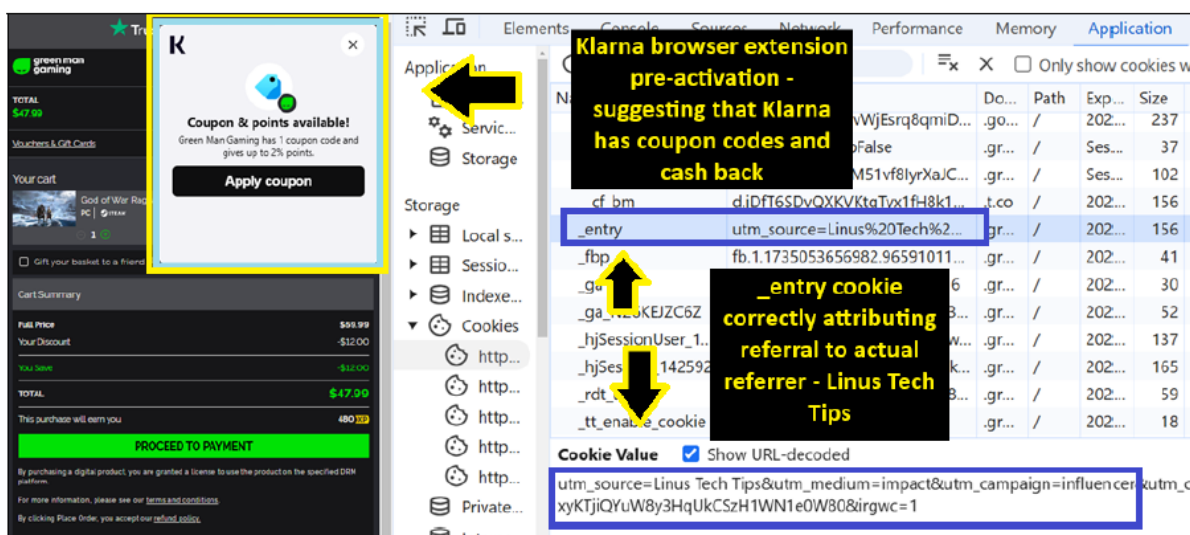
green man gaming

TOTAL
$47.99

Vouchers & Gift Cards

Your cart

God of War Rag
PC | STEAM

1

Gift your basket to a friend

Cart Summary

Full Price $59.99
Your Discount -$12.00
You Save -$12.00
TOTAL $47.99
This purchase will earn you 480 XP

PROCEED TO PAYMENT

By purchasing a digital product, you are granted a license to use the product on the specified DRM platform.

For more information, please see our terms and conditions.

By clicking Place Order, you accept our refund policy.

K

Coupon & points available!
Green Man Gaming has 1 coupon code and gives up to 2% points.

Apply coupon

Klarna browser extension pre-activation - suggesting that Klarna has coupon codes and cash back

Elements Console Sources Network Performance Memory Application

Only show cookies w

Application
Servic...
Storage

Storage
Local s...
Sessio...
Indexe...
Cookies
http...
http...
http...
http...
http...
Private...

| Na | | Do... | Path | Exp... | Size |
|---|---|---|---|---|---|
| | vWjEsrq8qmiD... | .go... | / | 202... | 237 |
| | oFalse | .gr... | / | Ses... | 37 |
| | M51vf8lyrXaJC... | .gr... | / | Ses... | 102 |
| cf_bm | d.iDfT6SDvQXKVKtqTyx1fH8k1... | t.co | / | 202... | 156 |
| _entry | utm_source=Linus%20Tech%2... | .gr... | / | 202... | 156 |
| _fbp | fb.1.1735053656982.96591011... | .gr... | / | 202... | 41 |
| _ga | 6 | .gr... | / | 202... | 30 |
| _ga_N26KEJZC6Z | | .gr... | / | 202... | 52 |
| _hjSessionUser_1... | w... | .gr... | / | 202... | 137 |
| _hjSes 142592 | k... | .gr... | / | 202... | 165 |
| _rdt_ | 3... | .gr... | / | 202... | 59 |
| _tt_enable_cookie | | .gr... | / | 202... | 18 |

_entry cookie correctly attributing referral to actual referrer - Linus Tech Tips

Cookie Value Show URL-decoded

utm_source=Linus Tech Tips&utm_medium=impact&utm_campaign=influencer&utm_c
xyKTjiQYuW8y3HqUkCSzH1WN1e0W80&irgwc=1